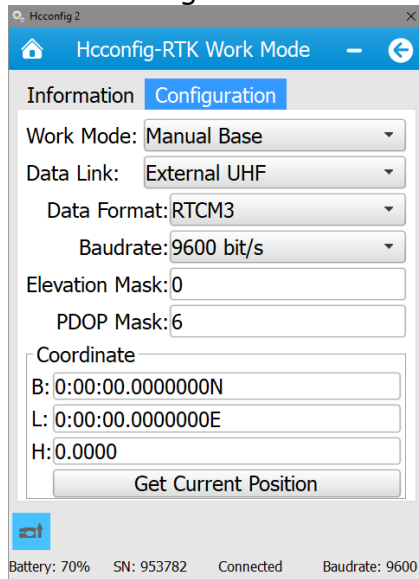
Hcconfig 2

Hcconfig-RTK Work Mode

Information Configuration

Work Mode: Manual Base

Data Link: External UHF

Data Format: RTCM3

Baudrate: 9600 bit/s

Elevation Mask: 0

PDOP Mask: 6

Coordinate

B: 0:00:00.0000000N

L: 0:00:00.0000000E

H: 0.0000

Get Current Position

Battery: 70% SN: 953782 Connected Baudrate: 9600